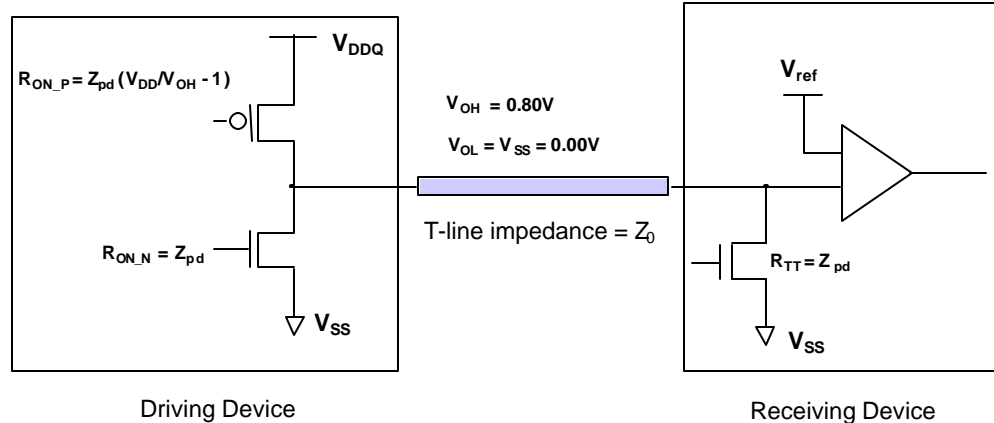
$V_{DDQ}$

$R_{ON\_P} = Z_{pd} (V_{DD}/V_{OH} - 1)$

$V_{OH} = 0.80V$

$V_{OL} = V_{SS} = 0.00V$

$V_{ref}$

T-line impedance = $Z_0$

$R_{ON\_N} = Z_{pd}$

$R_{TT} = Z_{pd}$

$V_{SS}$

$V_{SS}$

Driving Device

Receiving Device